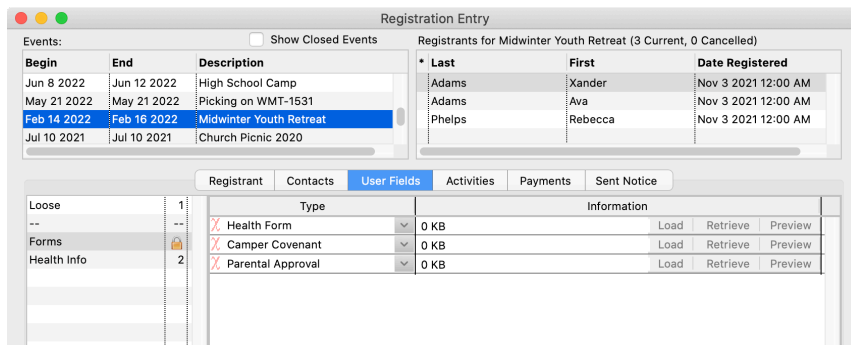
Registration Entry

Events:

Show Closed Events

| Begin | End | Description |
|---|---|---|
| Jun 8 2022 | Jun 12 2022 | High School Camp |
| May 21 2022 | May 21 2022 | Picking on WMT-1531 |
| Feb 14 2022 | Feb 16 2022 | Midwinter Youth Retreat |
| Jul 10 2021 | Jul 10 2021 | Church Picnic 2020 |

Registrants for Midwinter Youth Retreat (3 Current, 0 Cancelled)

| * | Last | First | Date Registered |
|---|---|---|---|
| | Adams | Xander | Nov 3 2021 12:00 AM |
| | Adams | Ava | Nov 3 2021 12:00 AM |
| | Phelps | Rebecca | Nov 3 2021 12:00 AM |

Registrant | Contacts | User Fields | Activities | Payments | Sent Notice

| | |
|---|---|
| Loose | 1 |
| -- | -- |
| Forms | |
| Health Info | 2 |

| Type | Information | | | |
|---|---|---|---|---|
| Health Form | 0 KB | Load | Retrieve | Preview |
| Camper Covenant | 0 KB | Load | Retrieve | Preview |
| Parental Approval | 0 KB | Load | Retrieve | Preview |